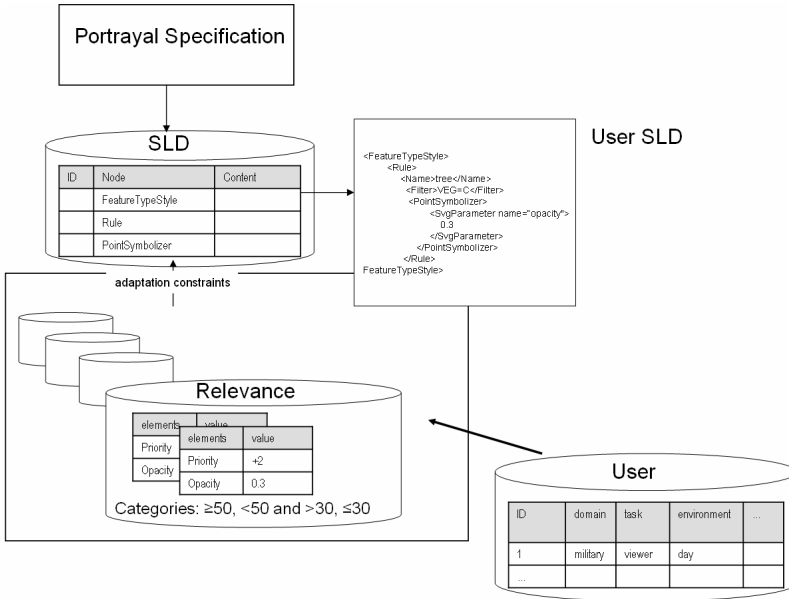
Portrayal Specification

SLD

| ID | Node | Content |
|---|---|---|
| | FeatureTypeStyle | |
| | Rule | |
| | PointSymbolizer | |

User SLD

<FeatureTypeStyle>
<Rule>
<Name>tree</Name>
<Filter>VEG=C</Filter>
<PointSymbolizer>
<SvgParameter name="opacity">
0.3
</SvgParameter>
</PointSymbolizer>
</Rule>
FeatureTypeStyle>

adaptation constraints

Relevance

| elements | value |
|---|---|
| Priority | |
| Opacity | |

| elements | value |
|---|---|
| Priority | +2 |
| Opacity | 0.3 |

Categories: ≥50, <50 and >30, ≤30

User

| ID | domain | task | environment | ... |
|---|---|---|---|---|
| 1 | military | viewer | day | |
| ... | | | | |